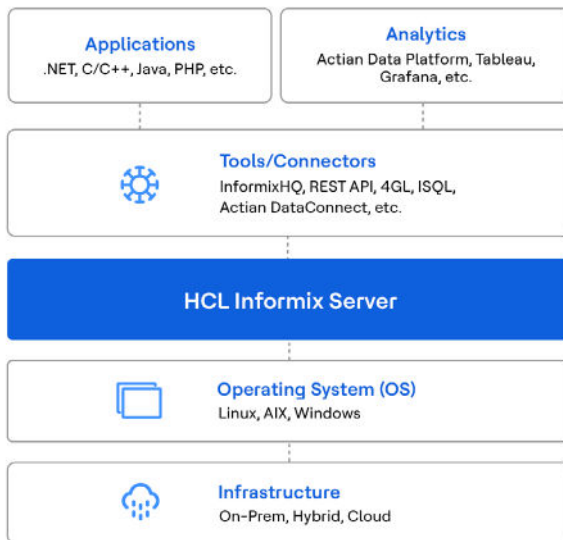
Applications
.NET, C/C++, Java, PHP, etc.

Analytics
Actian Data Platform, Tableau, Grafana, etc.

Tools/Connectors
InformixHQ, REST API, 4GL, ISQL, Actian DataConnect, etc.

HCL Informix Server

Operating System (OS)
Linux, AIX, Windows

Infrastructure
On-Prem, Hybrid, Cloud